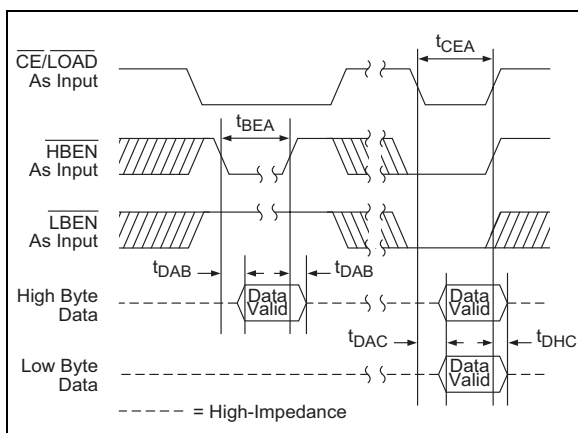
$\overline{CE}/\overline{LOAD}$ As Input

$t_{CEA}$

$t_{BEA}$

$\overline{HBEN}$ As Input

$\overline{LBEN}$ As Input

$t_{DAB}$

$t_{DAB}$

High Byte Data

Data Valid

Data Valid

$t_{DAC}$

$t_{DHC}$

Low Byte Data

Data Valid

- - - - - = High-Impedance